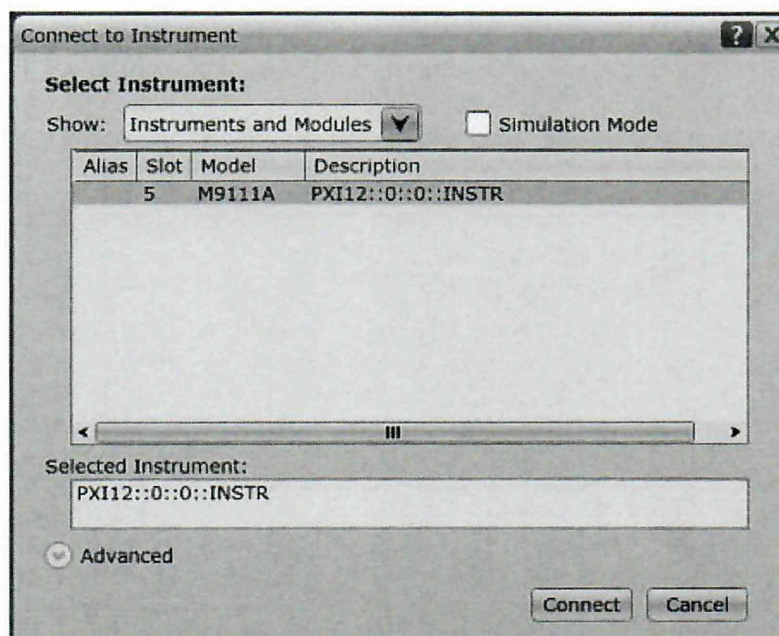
Connect to Instrument

?

X

Select Instrument:

Show: Instruments and Modules

Simulation Mode

| Alias | Slot | Model | Description |
|---|---|---|---|
| | 5 | M9111A | PXI12::0::0::INSTR |

Selected Instrument:

PXI12::0::0::INSTR

Advanced

Connect

Cancel